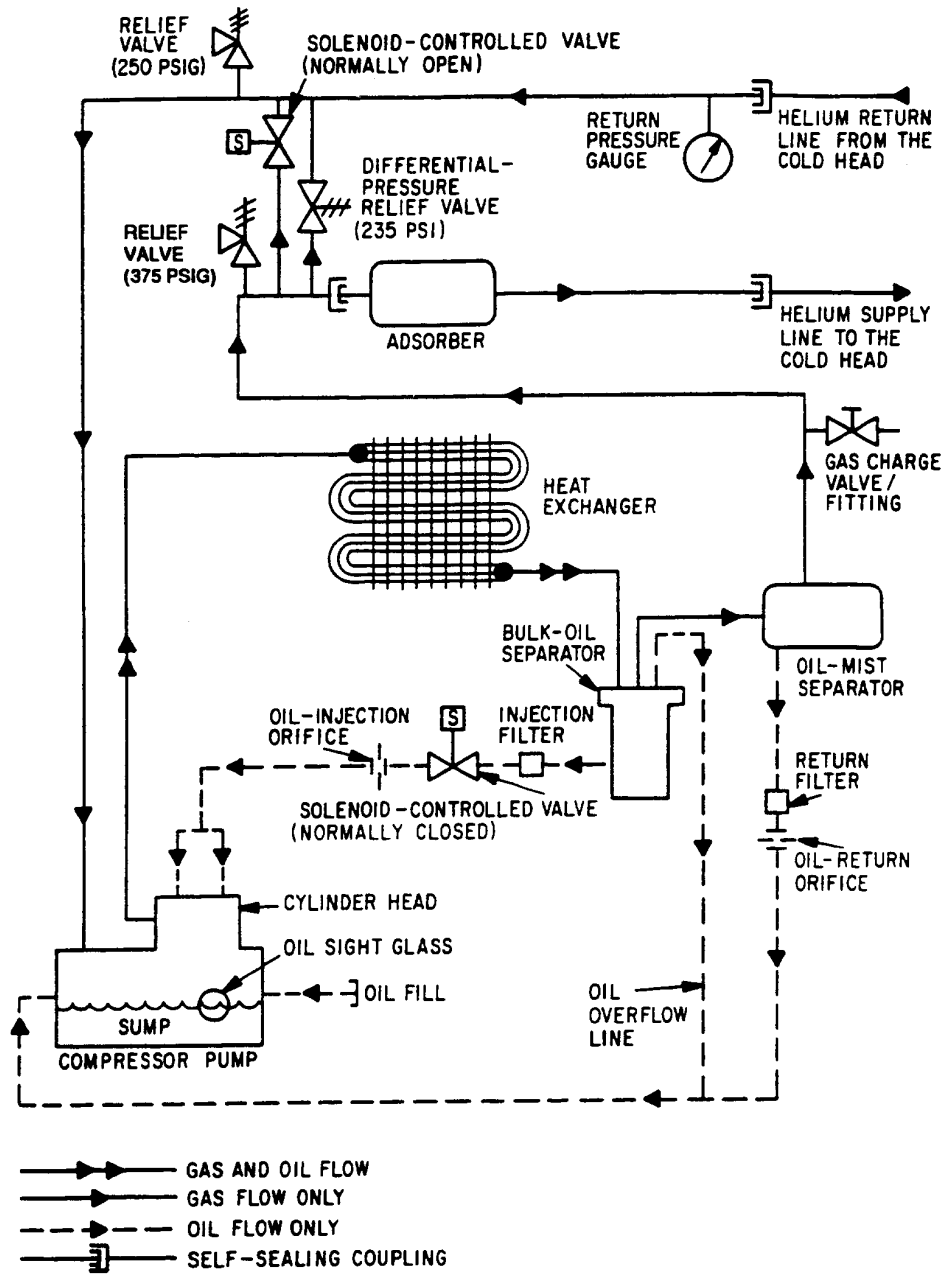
RELIEF VALVE (250 PSIG)

SOLENOID-CONTROLLED VALVE (NORMALLY OPEN)

S

RETURN PRESSURE GAUGE

HELIUM RETURN LINE FROM THE COLD HEAD

DIFFERENTIAL-PRESSURE RELIEF VALVE (235 PSI)

RELIEF VALVE (375 PSIG)

ADSORBER

HELIUM SUPPLY LINE TO THE COLD HEAD

GAS CHARGE VALVE / FITTING

HEAT EXCHANGER

BULK-OIL SEPARATOR

OIL-MIST SEPARATOR

OIL-INJECTION ORIFICE

S

INJECTION FILTER

SOLENOID-CONTROLLED VALVE (NORMALLY CLOSED)

RETURN FILTER

OIL-RETURN ORIFICE

CYLINDER HEAD

OIL SIGHT GLASS

OIL FILL

SUMP

COMPRESSOR PUMP

OIL OVERFLOW LINE

GAS AND OIL FLOW
GAS FLOW ONLY
OIL FLOW ONLY
SELF-SEALING COUPLING